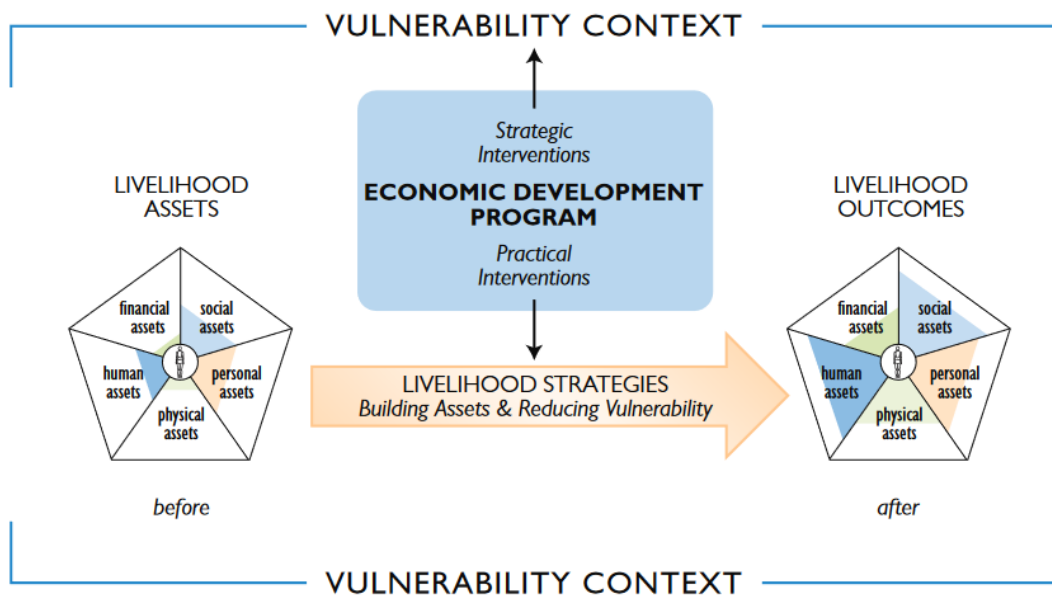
VULNERABILITY CONTEXT

Strategic Interventions

ECONOMIC DEVELOPMENT PROGRAM

Practical Interventions

LIVELIHOOD ASSETS

financial assets
social assets
human assets
personal assets
physical assets

before

LIVELIHOOD STRATEGIES
Building Assets & Reducing Vulnerability

LIVELIHOOD OUTCOMES

financial assets
social assets
human assets
personal assets
physical assets

after

VULNERABILITY CONTEXT